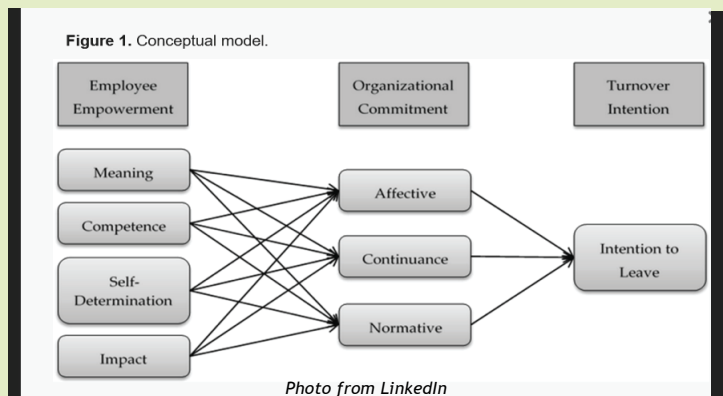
**Figure 1.** Conceptual model.

Employee Empowerment

Organizational Commitment

Turnover Intention

Meaning

Competence

Self-Determination

Impact

Affective

Continuance

Normative

Intention to Leave

Photo from LinkedIn